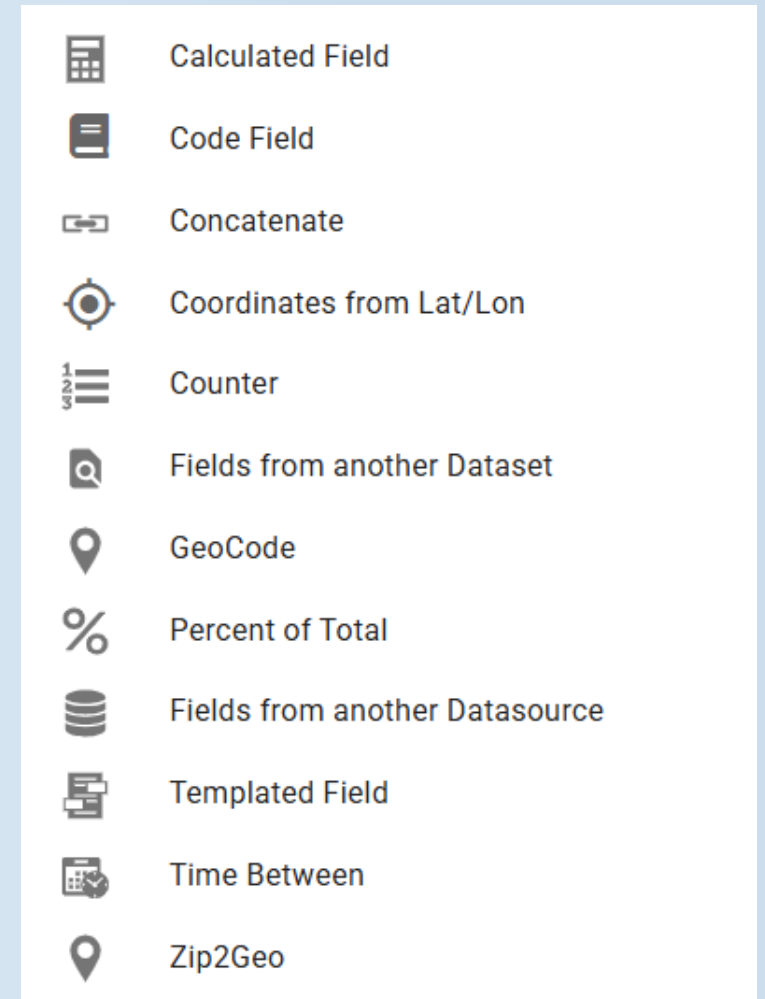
Calculated Field

Code Field

Concatenate

Coordinates from Lat/Lon

Counter

Fields from another Dataset

GeoCode

Percent of Total

Fields from another Datasource

Templated Field

Time Between

Zip2Geo